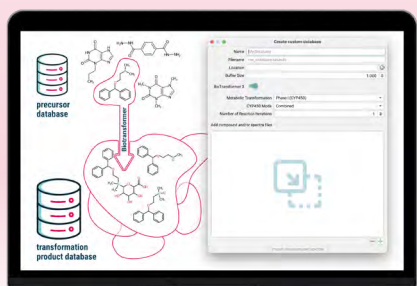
precursor database

transformation product database

BioTransformer

Create custom database

Name

Filename

Location

Buffer Size

BioTransformer 3

Metabolic Transformation Phase I (CYP450)

CYP450 Mode Combined

Number of Reaction Iterations

Add compound and/or search files